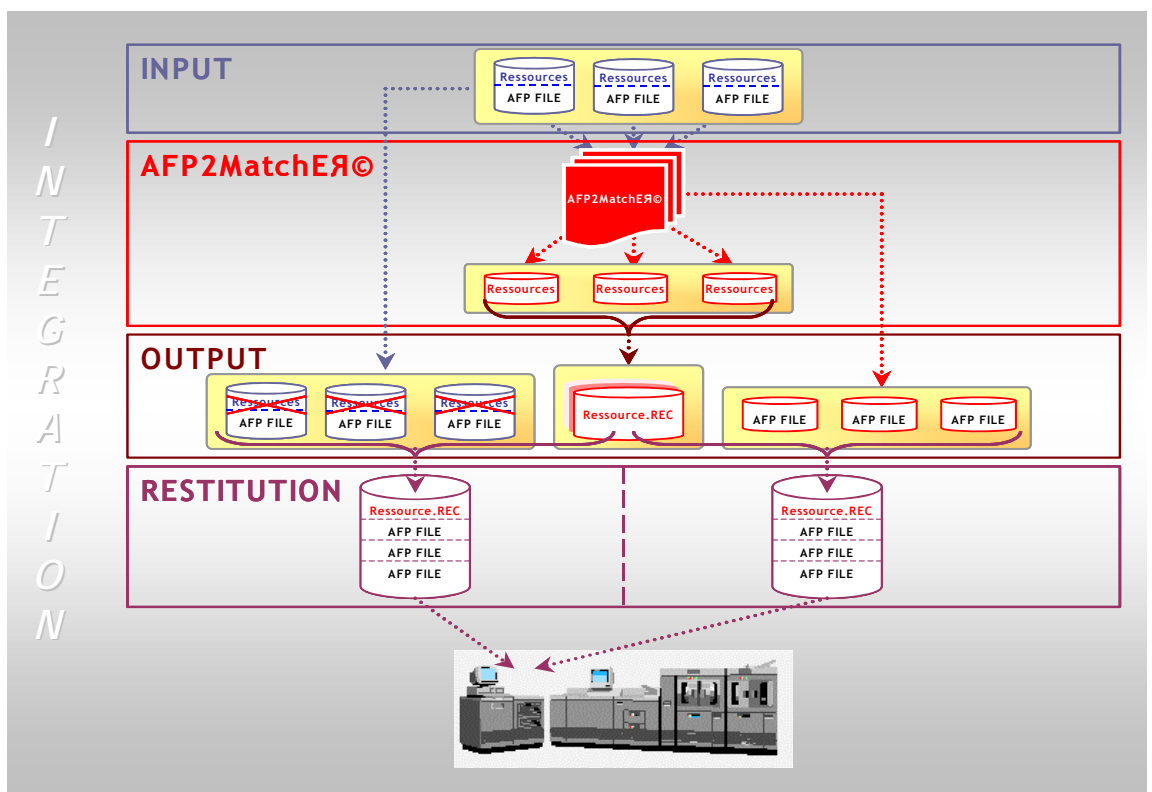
INTEGRATION

INPUT

Ressources
AFP FILE

Ressources
AFP FILE

Ressources
AFP FILE

AFP2MatchEЯ©

AFP2MatchEЯ©

Ressources

Ressources

Ressources

OUTPUT

Ressources
AFP FILE

Ressources
AFP FILE

Ressources
AFP FILE

Ressource.REC

AFP FILE

AFP FILE

AFP FILE

RESTITUTION

Ressource.REC
AFP FILE
AFP FILE
AFP FILE

Ressource.REC
AFP FILE
AFP FILE
AFP FILE